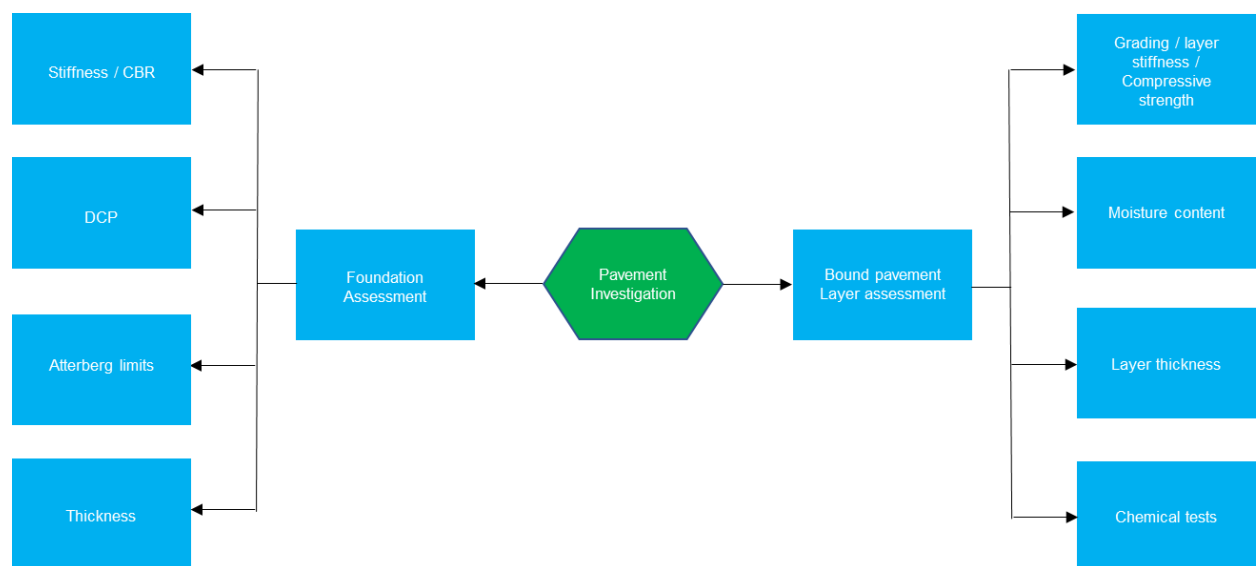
Stiffness / CBR

DCP

Atterberg limits

Thickness

Foundation Assessment

Pavement Investigation

Bound pavement Layer assessment

Grading / layer stiffness / Compressive strength

Moisture content

Layer thickness

Chemical tests